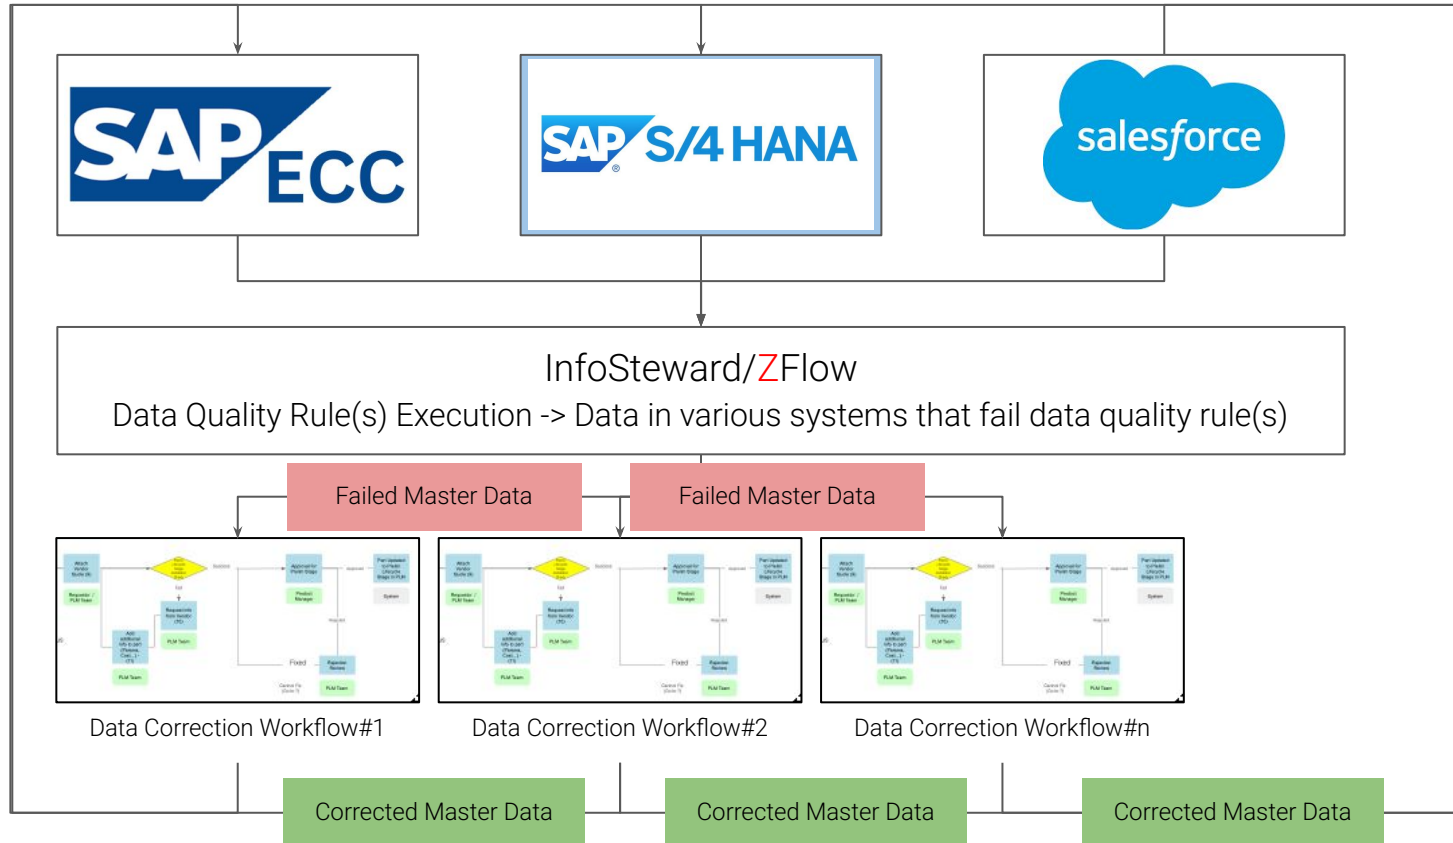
SAP ECC

SAP S/4 HANA

salesforce

InfoSteward/ZFlow
Data Quality Rule(s) Execution -> Data in various systems that fail data quality rule(s)

Failed Master Data

Failed Master Data

Data Correction Workflow#1

Data Correction Workflow#2

Data Correction Workflow#n

Corrected Master Data

Corrected Master Data

Corrected Master Data